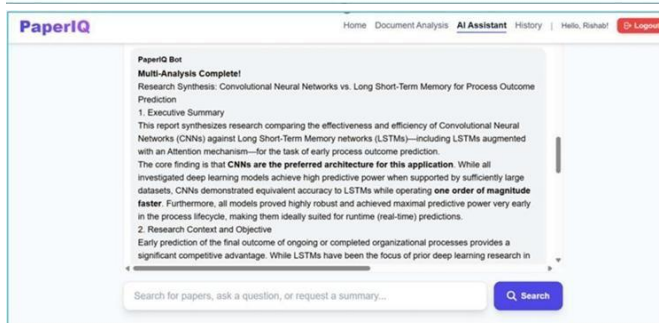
PaperIQ

Home Document Analysis AI Assistant History | Hello, Rishab! Logout

PaperIQ Bot

**Multi-Analysis Complete!**

Research Synthesis: Convolutional Neural Networks vs. Long Short-Term Memory for Process Outcome Prediction

1. Executive Summary

This report synthesizes research comparing the effectiveness and efficiency of Convolutional Neural Networks (CNNs) against Long Short-Term Memory networks (LSTMs)—including LSTMs augmented with an Attention mechanism—for the task of early process outcome prediction.

The core finding is that **CNNs are the preferred architecture for this application**. While all investigated deep learning models achieve high predictive power when supported by sufficiently large datasets, CNNs demonstrated equivalent accuracy to LSTMs while operating **one order of magnitude faster**. Furthermore, all models proved highly robust and achieved maximal predictive power very early in the process lifecycle, making them ideally suited for runtime (real-time) predictions.

2. Research Context and Objective

Early prediction of the final outcome of ongoing or completed organizational processes provides a significant competitive advantage. While LSTMs have been the focus of prior deep learning research in

Search for papers, ask a question, or request a summary...

Search